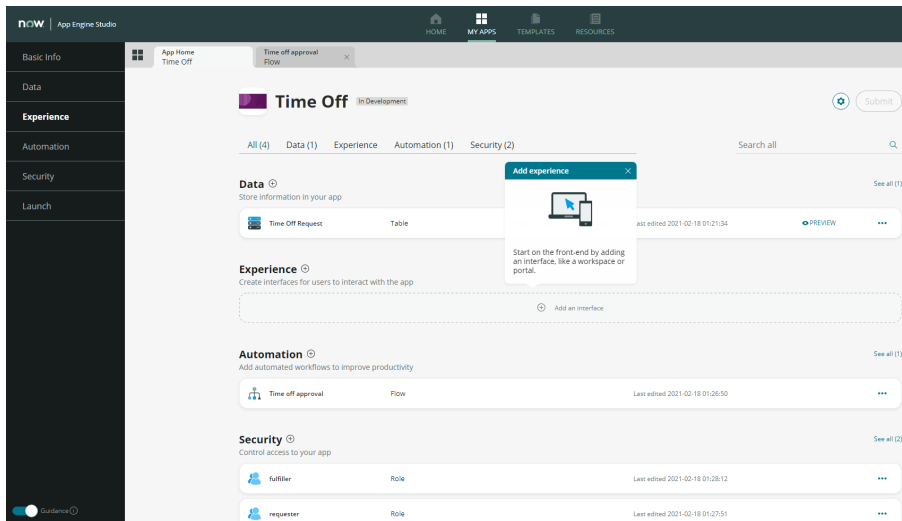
now | App Engine Studio

HOME MY APPS TEMPLATES RESOURCES

Basic Info
Data
Experience
Automation
Security
Launch

Guidance

App Home
Time Off

Time off approval
Flow

Time Off In Development

Submit

All (4) Data (1) Experience Automation (1) Security (2)

Search all

Data
Store information in your app

See all (1)

Time Off Request Table Last edited 2021-02-18 01:21:34 PREVIEW

Add experience

Start on the front-end by adding an interface, like a workspace or portal.

Experience
Create interfaces for users to interact with the app

Add an interface

Automation
Add automated workflows to improve productivity

See all (1)

Time off approval Flow Last edited 2021-02-18 01:26:50

Security
Control access to your app

See all (2)

fulfiller Role Last edited 2021-02-18 01:28:12

requester Role Last edited 2021-02-18 01:27:51